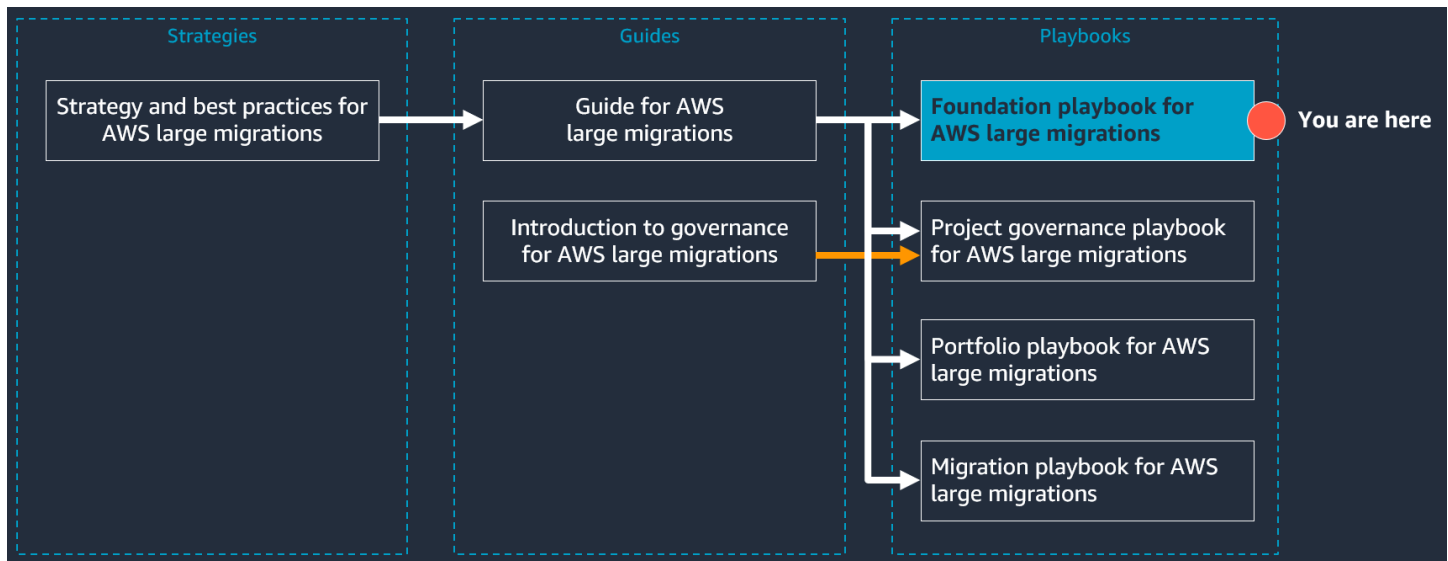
Strategies

Strategy and best practices for AWS large migrations

Guides

Guide for AWS large migrations

Introduction to governance for AWS large migrations

Playbooks

Foundation playbook for AWS large migrations

You are here

Project governance playbook for AWS large migrations

Portfolio playbook for AWS large migrations

Migration playbook for AWS large migrations